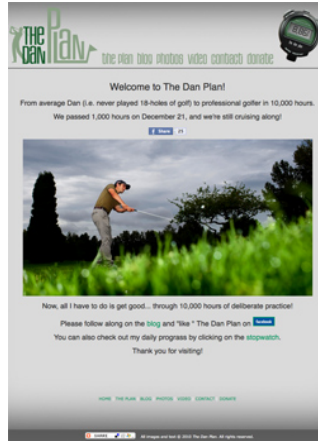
The Dan Plan

the plan blog photos video contact donate

Welcome to The Dan Plan!

From average Dan (i.e. never played 18-holes of golf) to professional golfer in 10,000 hours.

We passed 1,000 hours on December 21, and we're still cruising along!

Share

Now, all I have to do is get good... through 10,000 hours of deliberate practice!

Please follow along on the blog and "like " The Dan Plan on facebook

You can also check out my daily progress by clicking on the stopwatch.

Thank you for visiting!

HOME THE PLAN BLOG PHOTOS VIDEO CONTACT DONATE

SHARE

All images and text © 2010 The Dan Plan. All rights reserved.